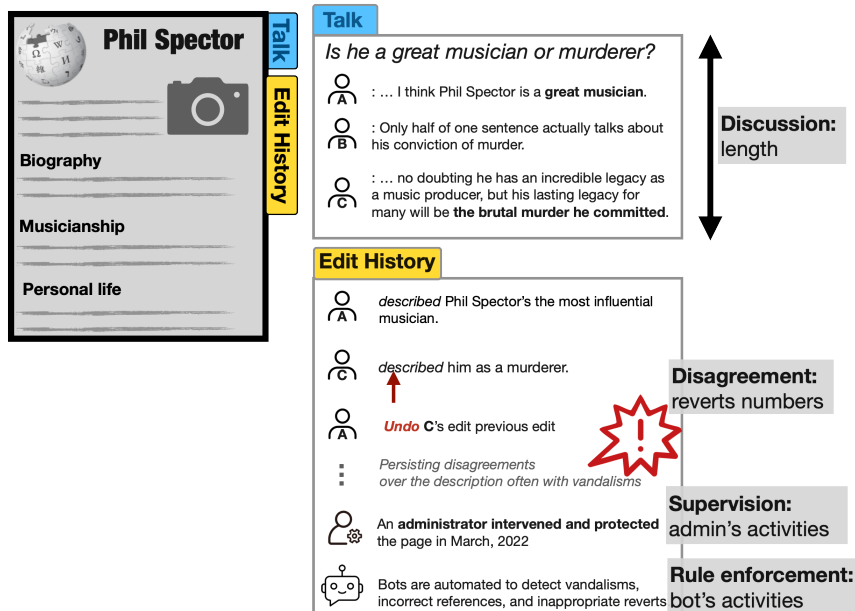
Phil Spector

Talk

Edit History

Biography

Musicianship

Personal life

Talk

Is he a great musician or murderer?

A : … I think Phil Spector is a **great musician**.

B : Only half of one sentence actually talks about his conviction of murder.

C : … no doubting he has an incredible legacy as a music producer, but his lasting legacy for many will be **the brutal murder he committed**.

Discussion: length

Edit History

A *described* Phil Spector's the most influential musician.

C *described* him as a murderer.

A *Undo* C's edit previous edit

Disagreement: reverts numbers

*Persisting disagreements over the description often with vandalisms*

An **administrator intervened and protected** the page in March, 2022

Supervision: admin's activities

Bots are automated to detect vandalisms, incorrect references, and inappropriate reverts

Rule enforcement: bot's activities